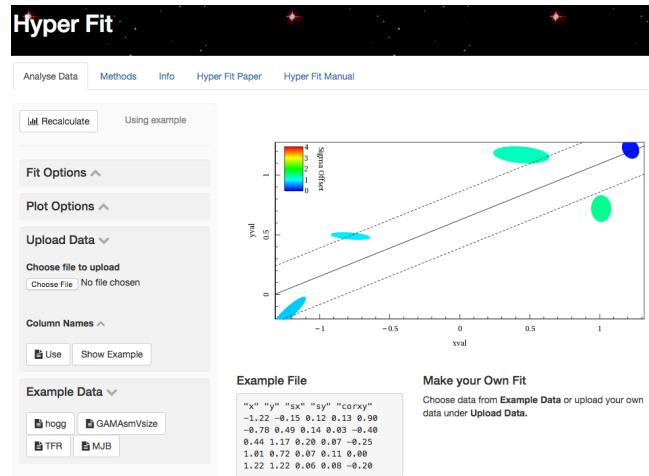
Hyper Fit

Analyse Data | Methods | Info | Hyper Fit Paper | Hyper Fit Manual

Recalculate | Using example

Fit Options

Plot Options

Upload Data

Choose file to upload

Choose File | No file chosen

Column Names

Use | Show Example

Example Data

hogg | GAMAsmVsize | TFR | MJB

4
3
2
1
0
Sigma offset

yval
1
0.5
0

−1 −0.5 0 0.5 1
xval

Example File

"x" "y" "sx" "sy" "corxy"
−1.22 −0.15 0.12 0.13 0.90
−0.78 0.49 0.14 0.03 −0.40
0.44 1.17 0.20 0.07 −0.25
1.01 0.72 0.07 0.11 0.00
1.22 1.22 0.06 0.08 −0.20

Make your Own Fit

Choose data from **Example Data** or upload your own data under **Upload Data.**